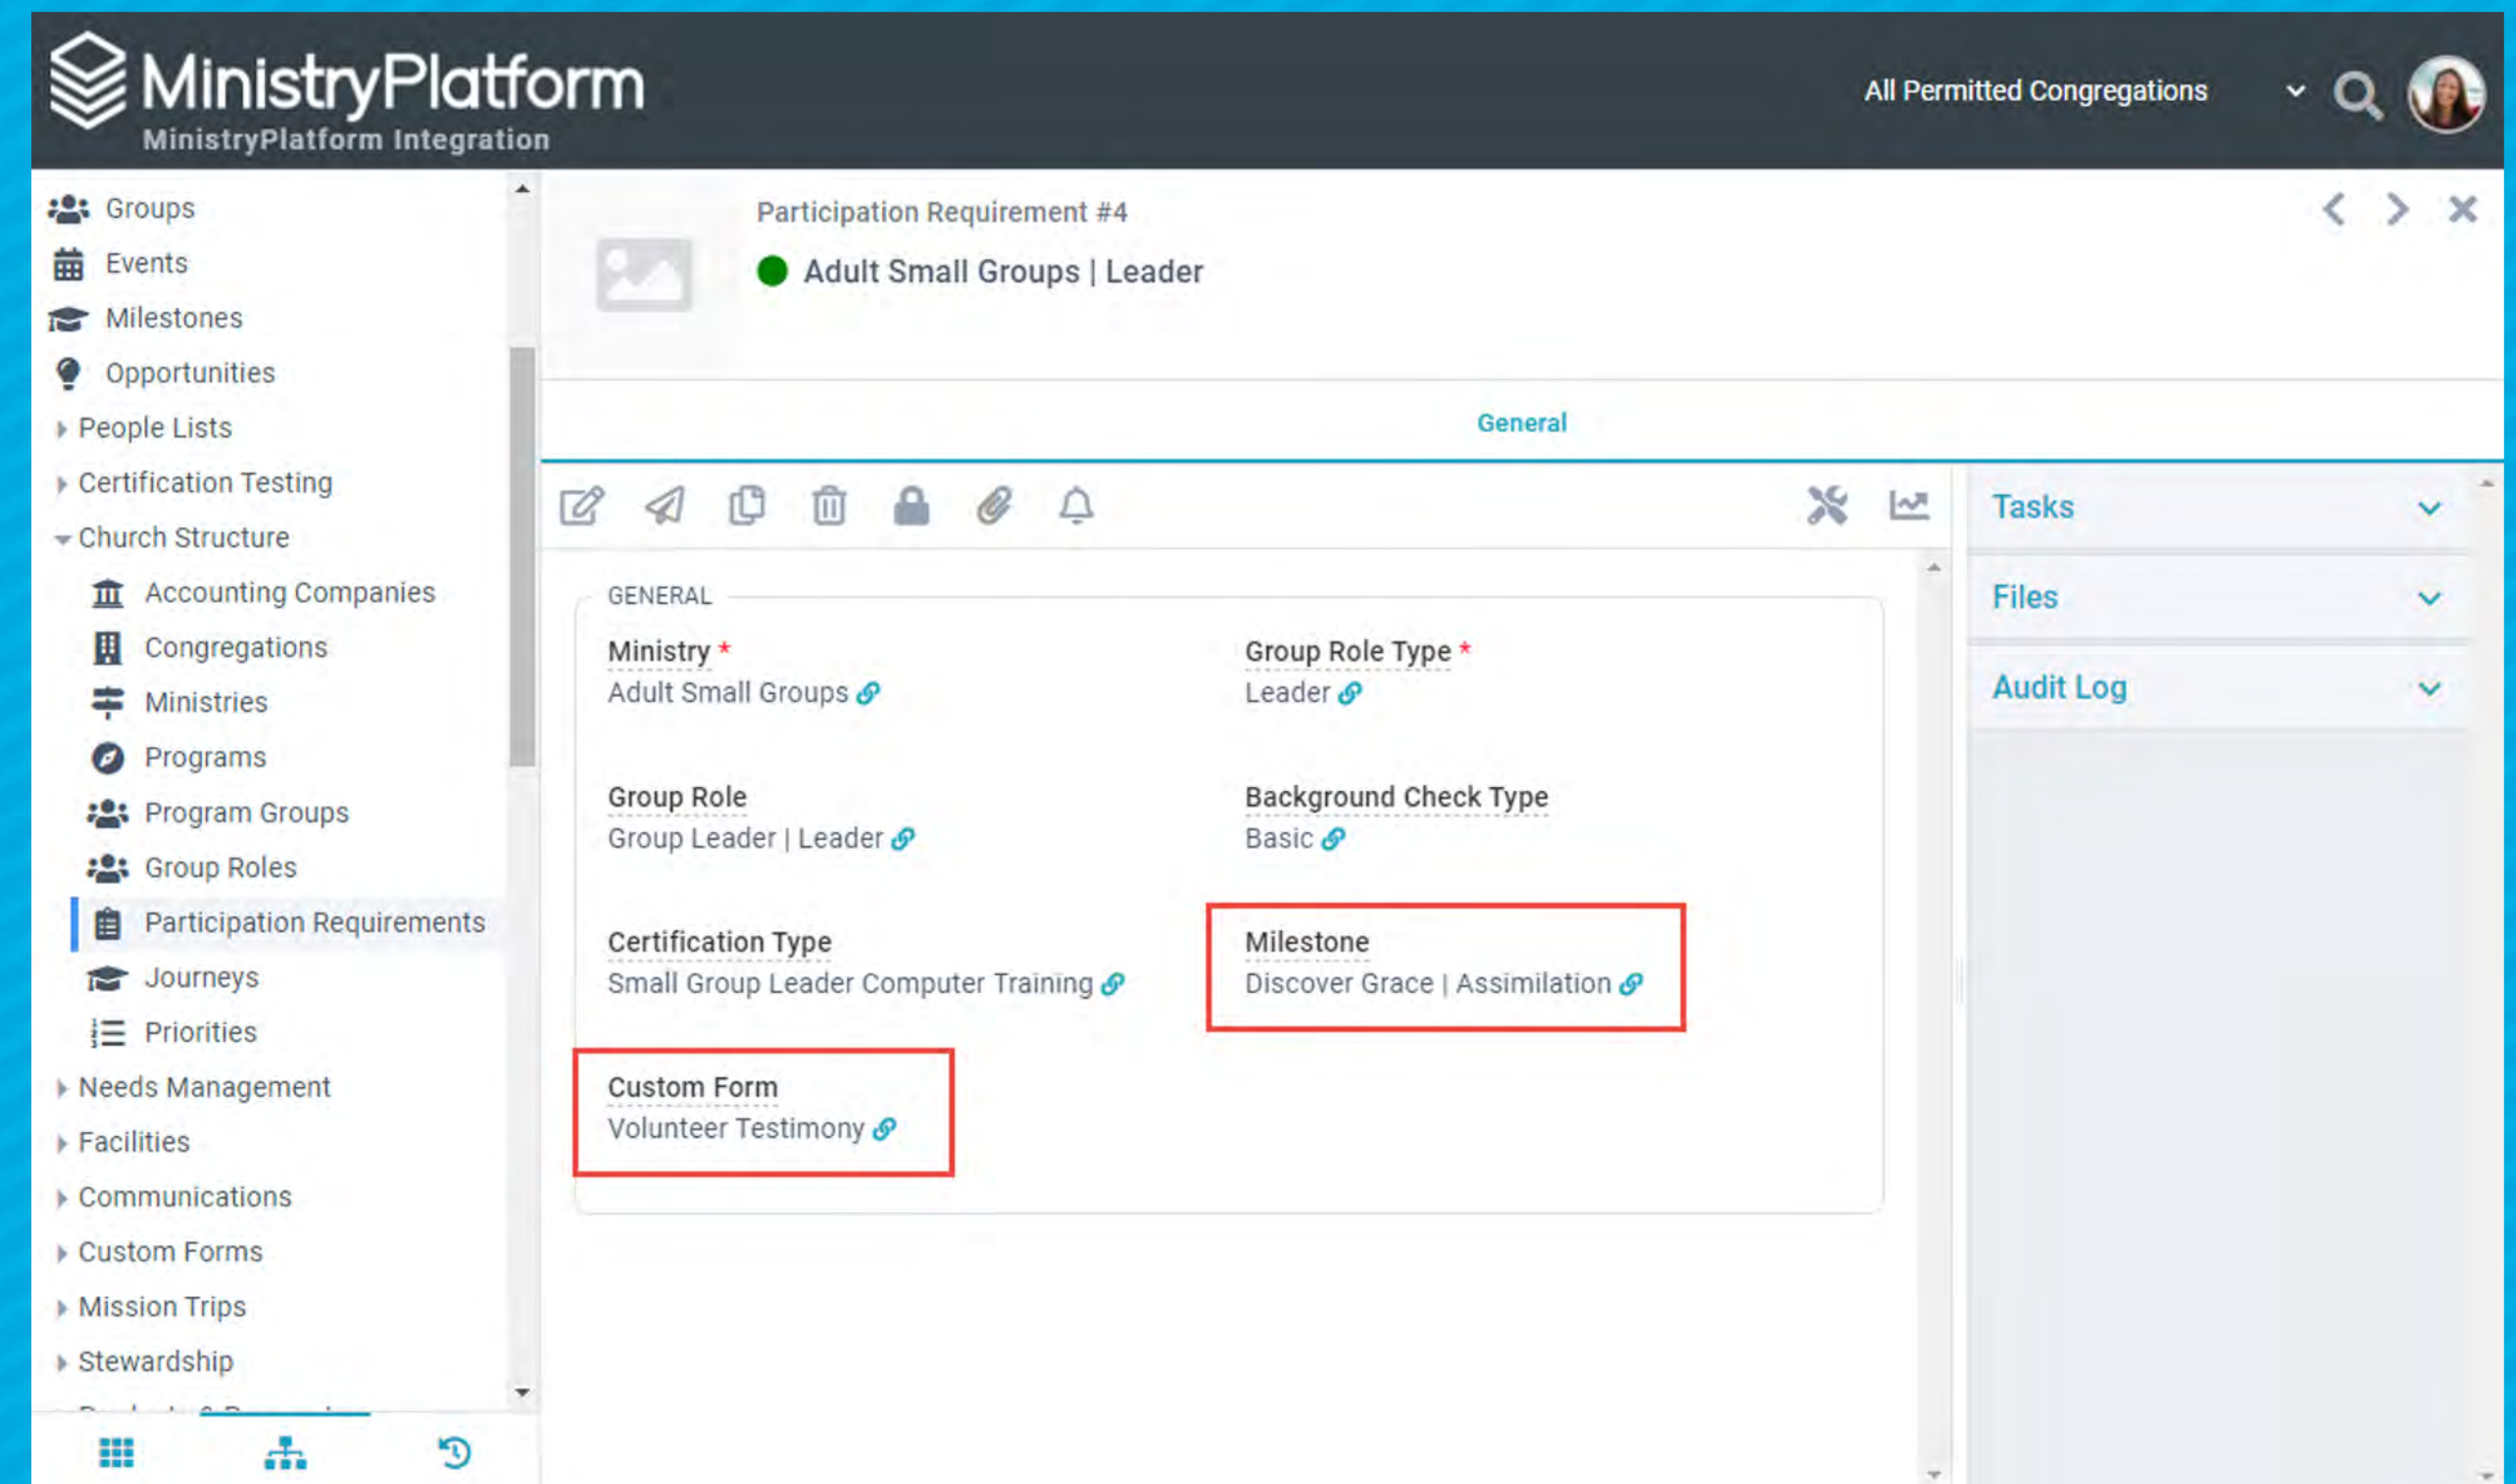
MinistryPlatform
MinistryPlatform Integration

All Permitted Congregations

Groups
Events
Milestones
Opportunities
People Lists
Certification Testing
Church Structure
Accounting Companies
Congregations
Ministries
Programs
Program Groups
Group Roles
Participation Requirements
Journeys
Priorities
Needs Management
Facilities
Communications
Custom Forms
Mission Trips
Stewardship
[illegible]

Participation Requirement #4
Adult Small Groups | Leader

General

GENERAL

Ministry *
Adult Small Groups

Group Role Type *
Leader

Group Role
Group Leader | Leader

Background Check Type
Basic

Certification Type
Small Group Leader Computer Training

Milestone
Discover Grace | Assimilation

Custom Form
Volunteer Testimony

Tasks
Files
Audit Log